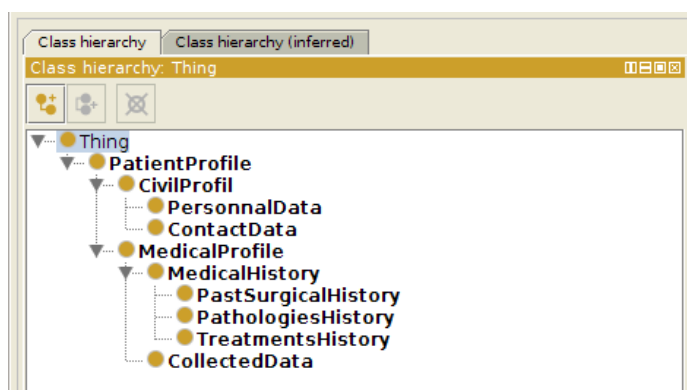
Class hierarchy
Class hierarchy (inferred)
Class hierarchy: Thing

Thing
PatientProfile
CivilProfil
PersonnalData
ContactData
MedicalProfile
MedicalHistory
PastSurgicalHistory
PathologiesHistory
TreatmentsHistory
CollectedData